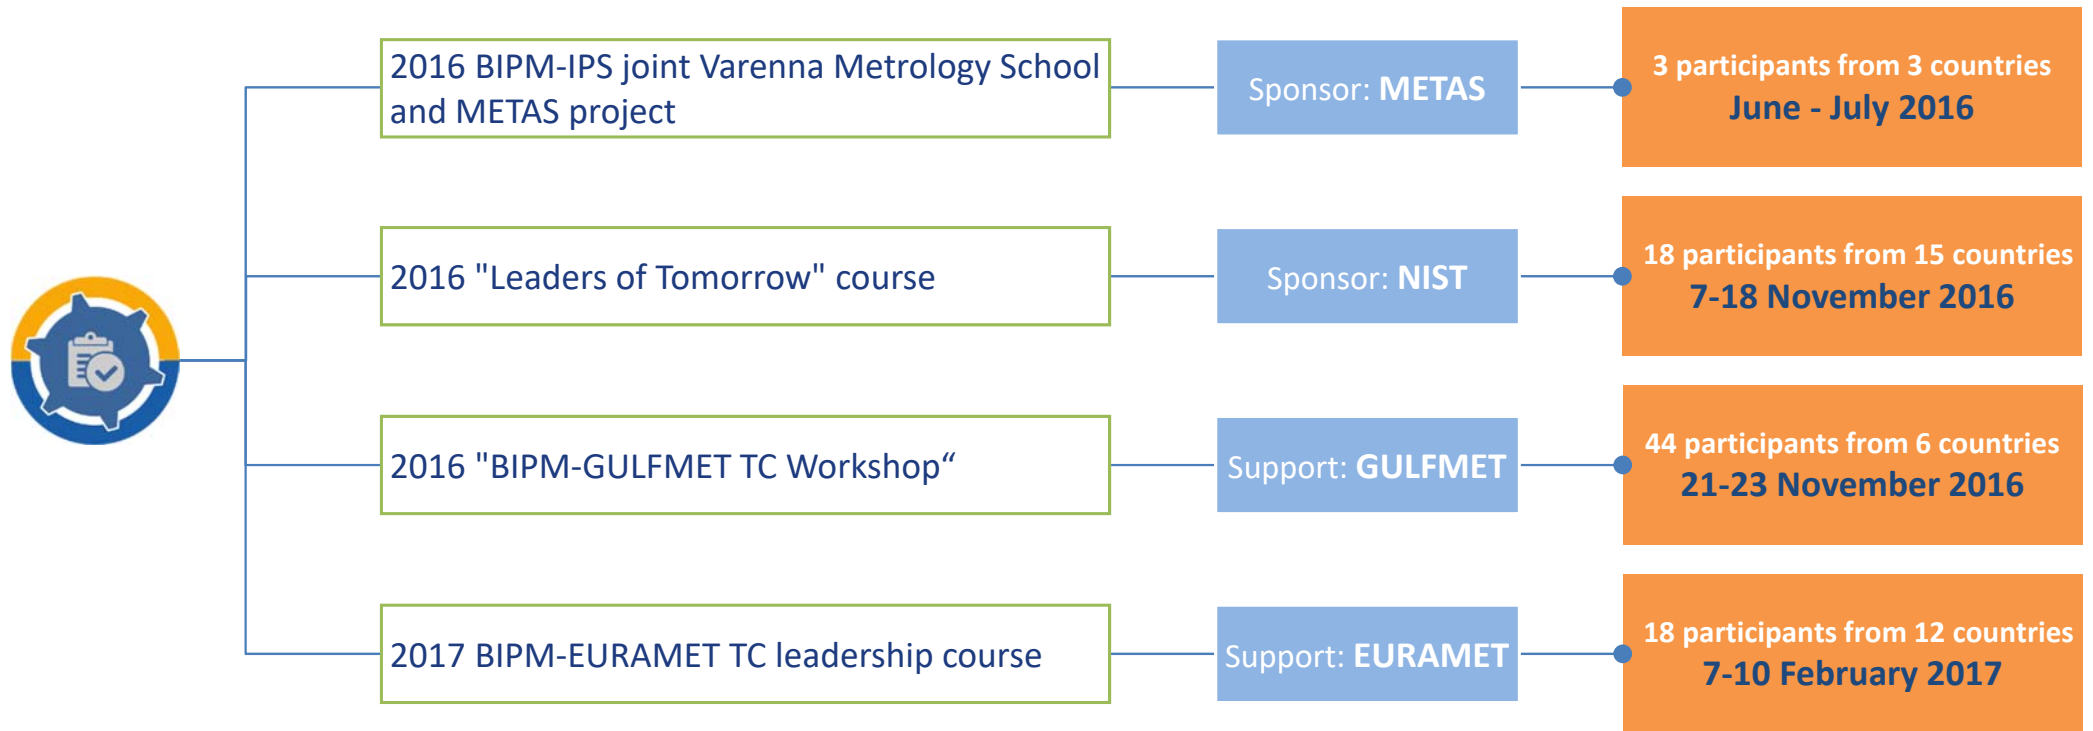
2016 BIPM-IPS joint Varenna Metrology School and METAS project

Sponsor: METAS

3 participants from 3 countries
June - July 2016

2016 "Leaders of Tomorrow" course

Sponsor: NIST

18 participants from 15 countries
7-18 November 2016

2016 "BIPM-GULFMET TC Workshop“

Support: GULFMET

44 participants from 6 countries
21-23 November 2016

2017 BIPM-EURAMET TC leadership course

Support: EURAMET

18 participants from 12 countries
7-10 February 2017